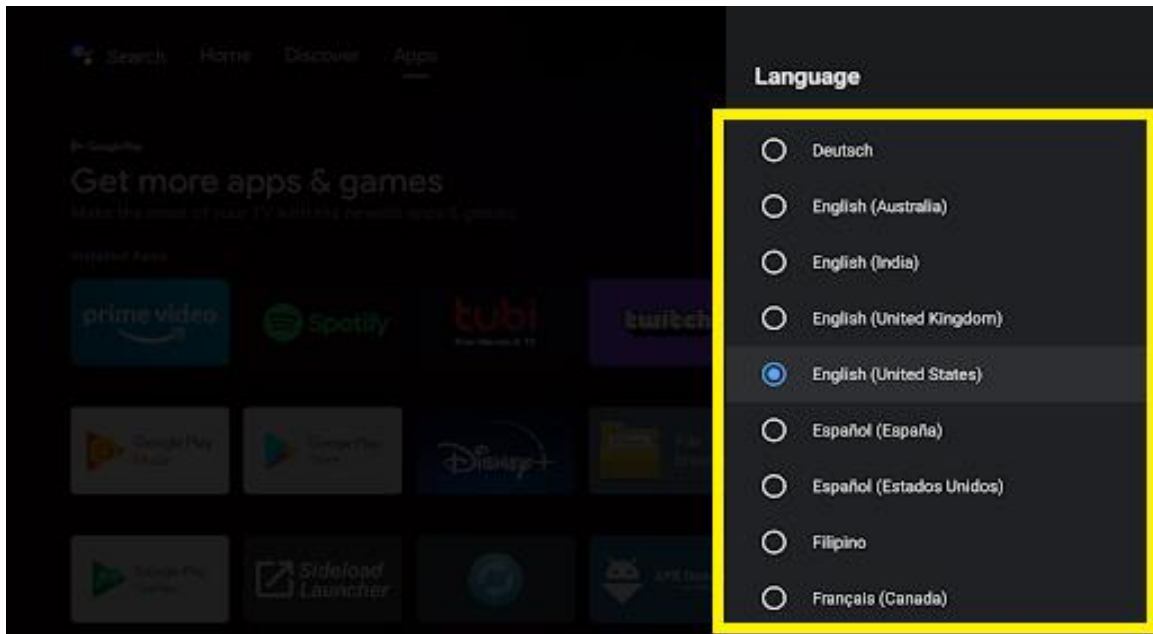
Search Home Discover Apps

Google Play

Get more apps & games

Make the most of your TV with the newest apps & games

Installed Apps

prime video

Spotify

tubi

twitch

Google Play Music

Google Play Store

Disney+

Sideload Launcher

Language

Deutsch

English (Australia)

English (India)

English (United Kingdom)

English (United States)

Español (España)

Español (Estados Unidos)

Filipino

Français (Canada)